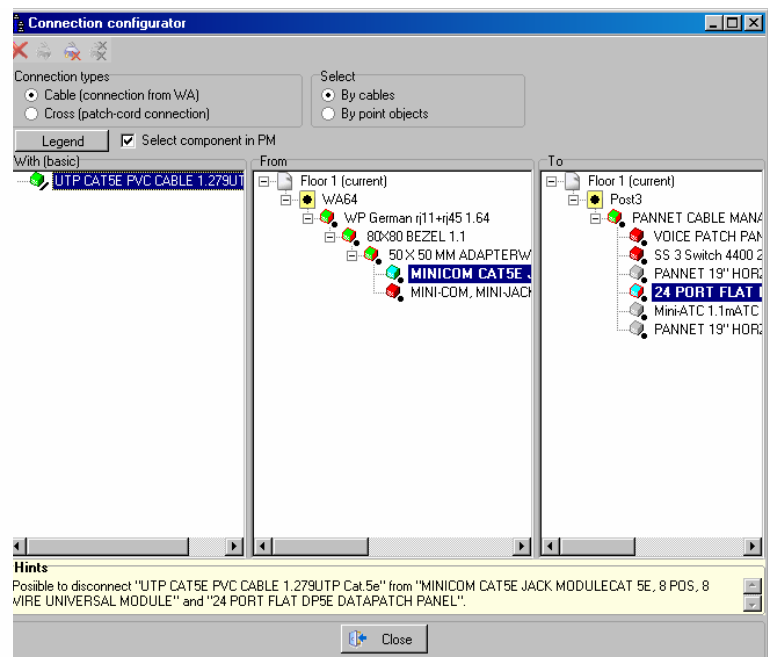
Connection configurator

Connection types
Cable (connection from WA)
Cross (patch-cord connection)

Select
By cables
By point objects

Legend
Select component in PM

With (basic)
UTP CAT5E PVC CABLE 1.279UT

From
Floor 1 (current)
WA64
WP German rj11+rj45 1.64
80X80 BEZEL 1.1
50 X 50 MM ADAPTERW
MINICOM CAT5E J
MINI-COM, MINI-JACK

To
Floor 1 (current)
Post3
PANNET CABLE MANA
VOICE PATCH PAN
SS 3 Switch 4400 2
PANNET 19" HORZ
24 PORT FLAT I
Mini-ATC 1.1mATC
PANNET 19" HORZ

Hints
Posiible to disconnect "UTP CAT5E PVC CABLE 1.279UTP Cat.5e" from "MINICOM CAT5E JACK MODULECAT 5E, 8 POS, 8 VIRE UNIVERSAL MODULE" and "24 PORT FLAT DP5E DATAPATCH PANEL".

Close